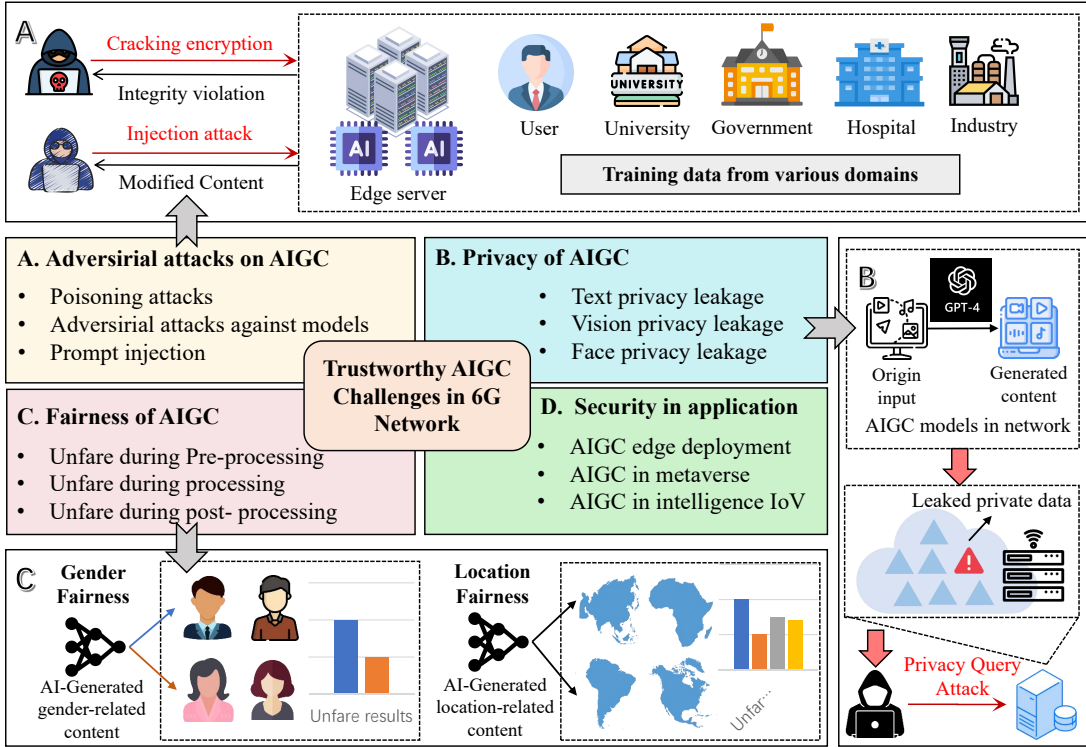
A

Cracking encryption

Integrity violation

Injection attack

Modified Content

AI AI

Edge server

User

UNIVERSITY

University

Government

Hospital

Industry

Training data from various domains

A. Adversirial attacks on AIGC

• Poisoning attacks
• Adversirial attacks against models
• Prompt injection

B. Privacy of AIGC

• Text privacy leakage
• Vision privacy leakage
• Face privacy leakage

Trustworthy AIGC Challenges in 6G Network

C. Fairness of AIGC

• Unfare during Pre-processing
• Unfare during processing
• Unfare during post- processing

D. Security in application

• AIGC edge deployment
• AIGC in metaverse
• AIGC in intelligence IoV

B

GPT-4

Origin input

Generated content

AIGC models in network

Leaked private data

Privacy Query Attack

C

Gender Fairness

AI-Generated gender-related content

Unfare results

Location Fairness

AI-Generated location-related content

Unfar...